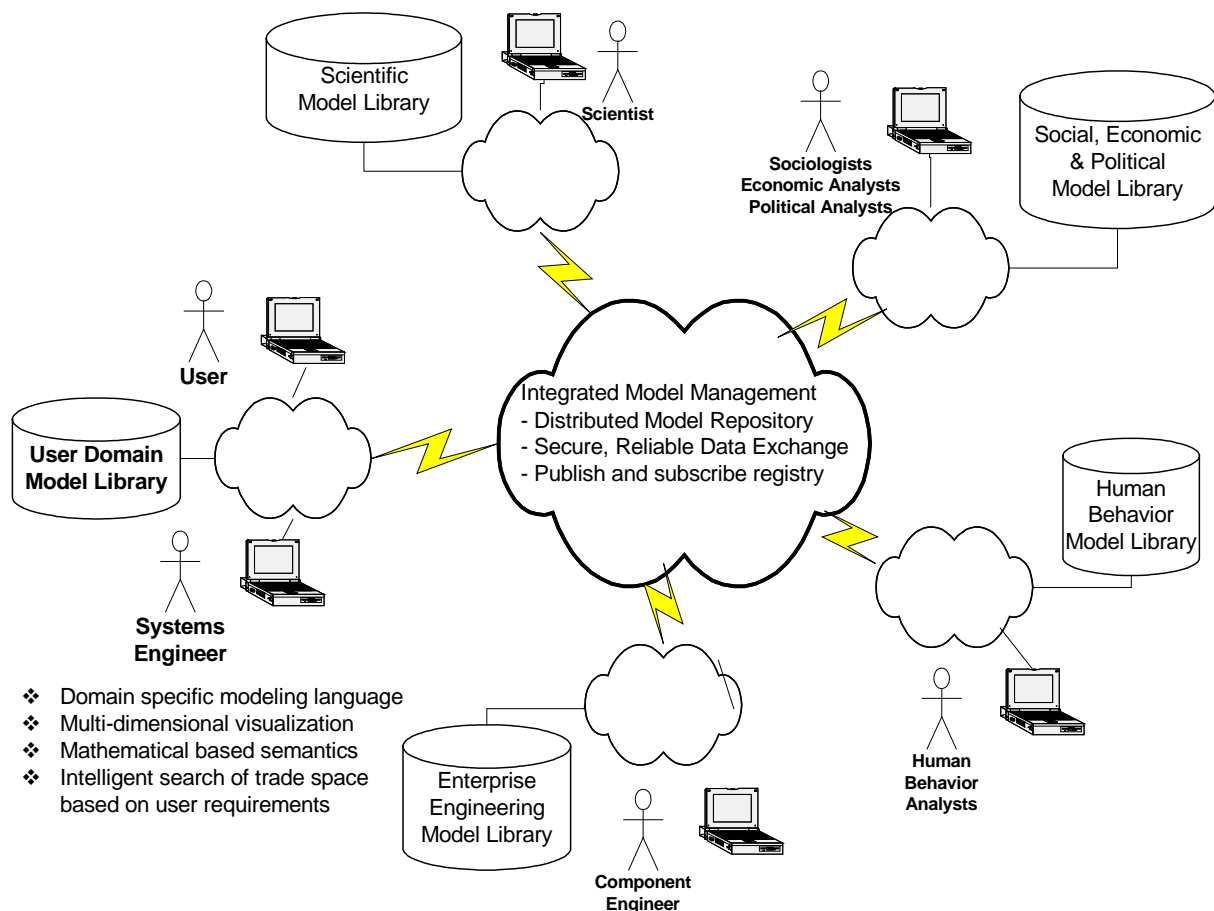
Scientific Model Library

Scientist

Sociologists
Economic Analysts
Political Analysts

Social, Economic & Political Model Library

User

User Domain Model Library

Integrated Model Management
- Distributed Model Repository
- Secure, Reliable Data Exchange
- Publish and subscribe registry

Human Behavior Model Library

Systems Engineer

❖ Domain specific modeling language
❖ Multi-dimensional visualization
❖ Mathematical based semantics
❖ Intelligent search of trade space based on user requirements

Enterprise Engineering Model Library

Human Behavior Analysts

Component Engineer